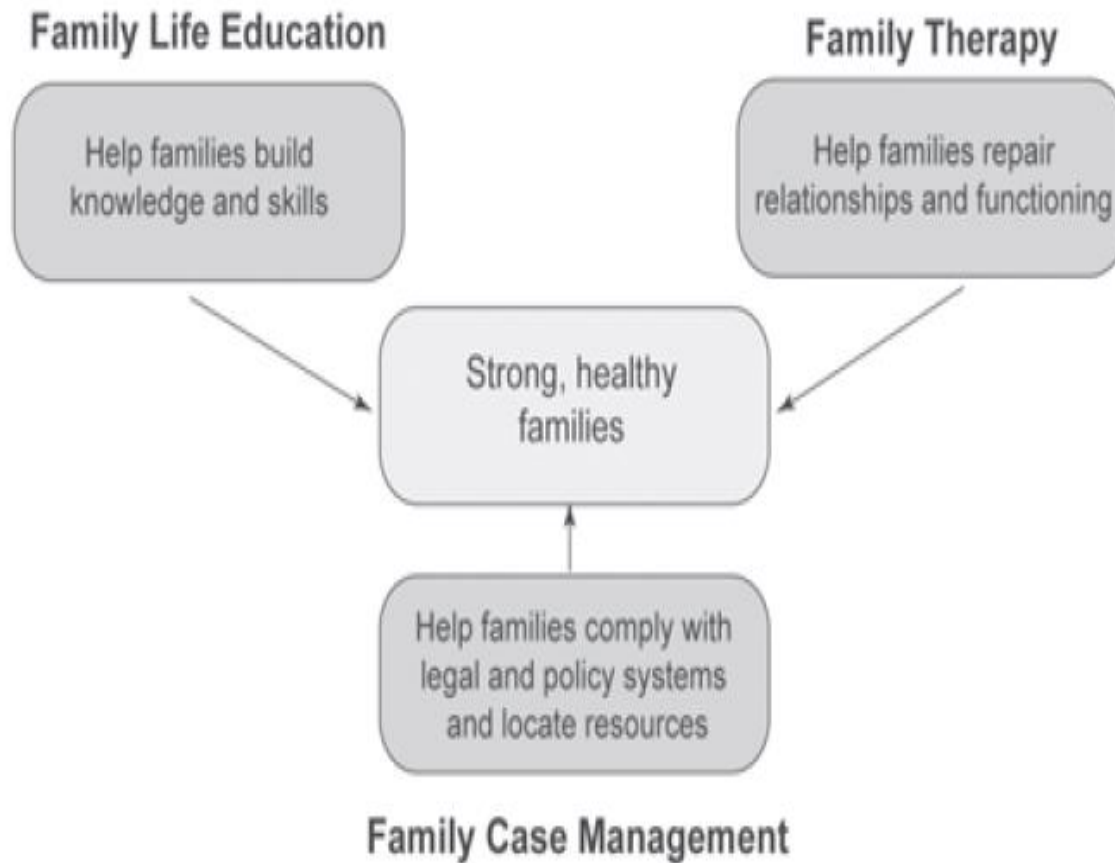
Family Life Education

Family Therapy

Help families build knowledge and skills

Help families repair relationships and functioning

Strong, healthy families

Help families comply with legal and policy systems and locate resources

Family Case Management